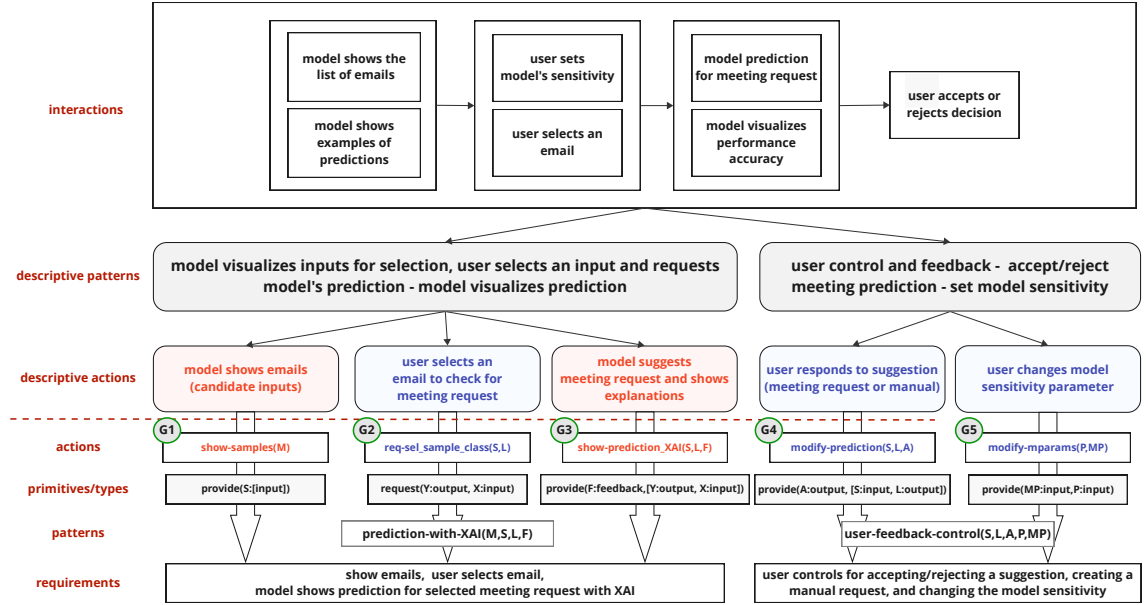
interactions

model shows the list of emails

model shows examples of predictions

user sets model's sensitivity

user selects an email

model prediction for meeting request

model visualizes performance accuracy

user accepts or rejects decision

descriptive patterns

model visualizes inputs for selection, user selects an input and requests model's prediction - model visualizes prediction

user control and feedback - accept/reject meeting prediction - set model sensitivity

descriptive actions

model shows emails (candidate inputs)

user selects an email to check for meeting request

model suggests meeting request and shows explanations

user responds to suggestion (meeting request or manual)

user changes model sensitivity parameter

actions

G1 show-samples(M)

G2 req-sel_sample_class(S,L)

G3 show-prediction_XAI(S,L,F)

G4 modify-prediction(S,L,A)

G5 modify-mparams(P,MP)

primitives/types

provide(S:[input])

request(Y:output, X:input)

provide(F:feedback,[Y:output, X:input])

provide(A:output, [S:input, L:output])

provide(MP:input,P:input)

patterns

prediction-with-XAI(M,S,L,F)

user-feedback-control(S,L,A,P,MP)

requirements

show emails, user selects email, model shows prediction for selected meeting request with XAI

user controls for accepting/rejecting a suggestion, creating a manual request, and changing the model sensitivity